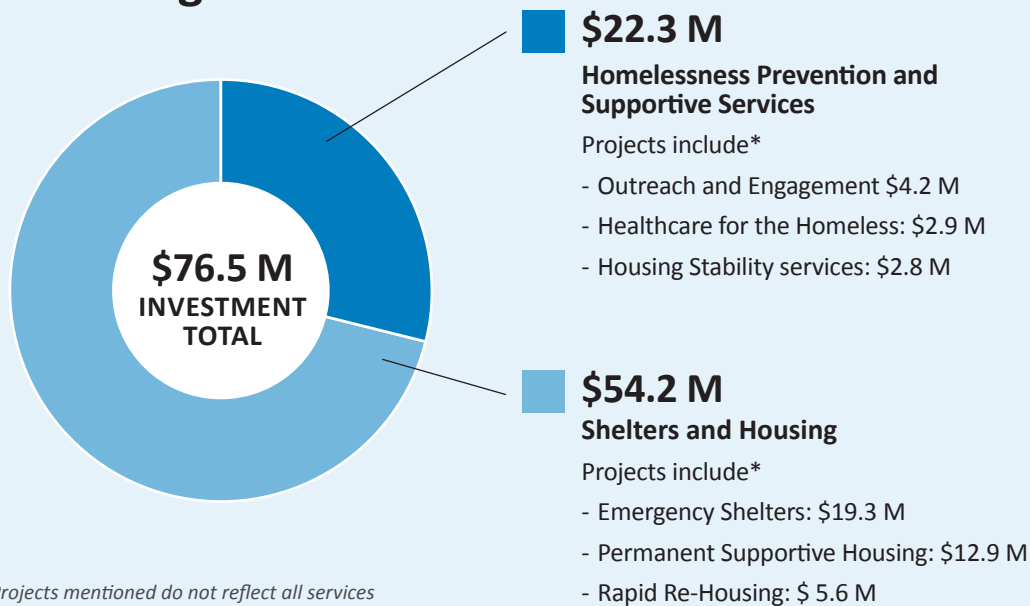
$76.5 M
INVESTMENT TOTAL

$22.3 M
Homelessness Prevention and Supportive Services
Projects include*
- Outreach and Engagement $4.2 M
- Healthcare for the Homeless: $2.9 M
- Housing Stability services: $2.8 M

$54.2 M
Shelters and Housing
Projects include*
- Emergency Shelters: $19.3 M
- Permanent Supportive Housing: $12.9 M
- Rapid Re-Housing: $ 5.6 M

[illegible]rojects mentioned do not reflect all services